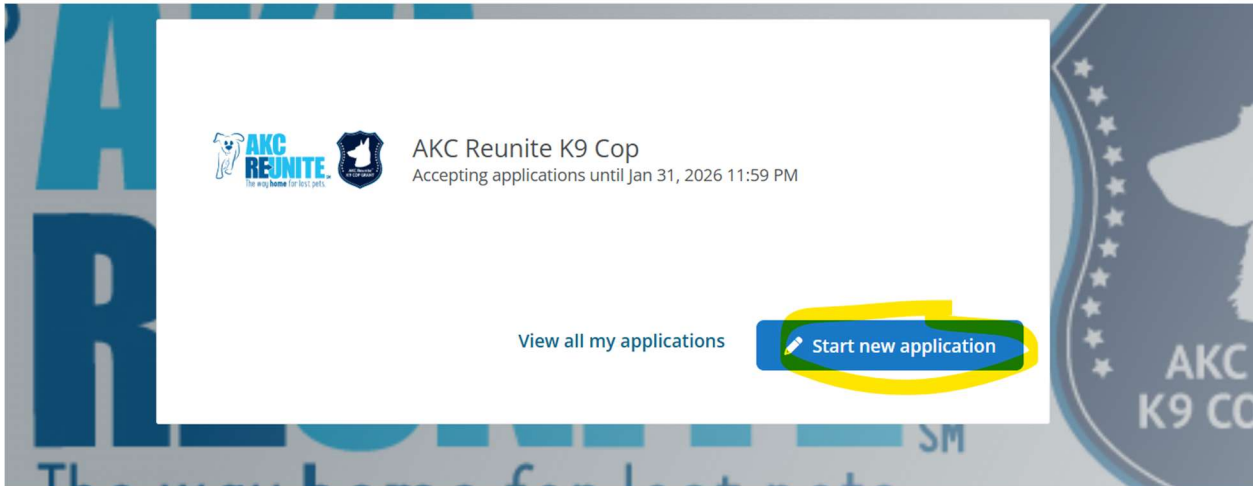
AKC REUNITE™ The way home for lost pets.

AKC Reunite K9 COP GRANT

AKC Reunite K9 Cop
Accepting applications until Jan 31, 2026 11:59 PM

View all my applications

Start new application

SM

AKC K9 CO

The way home for lost pets